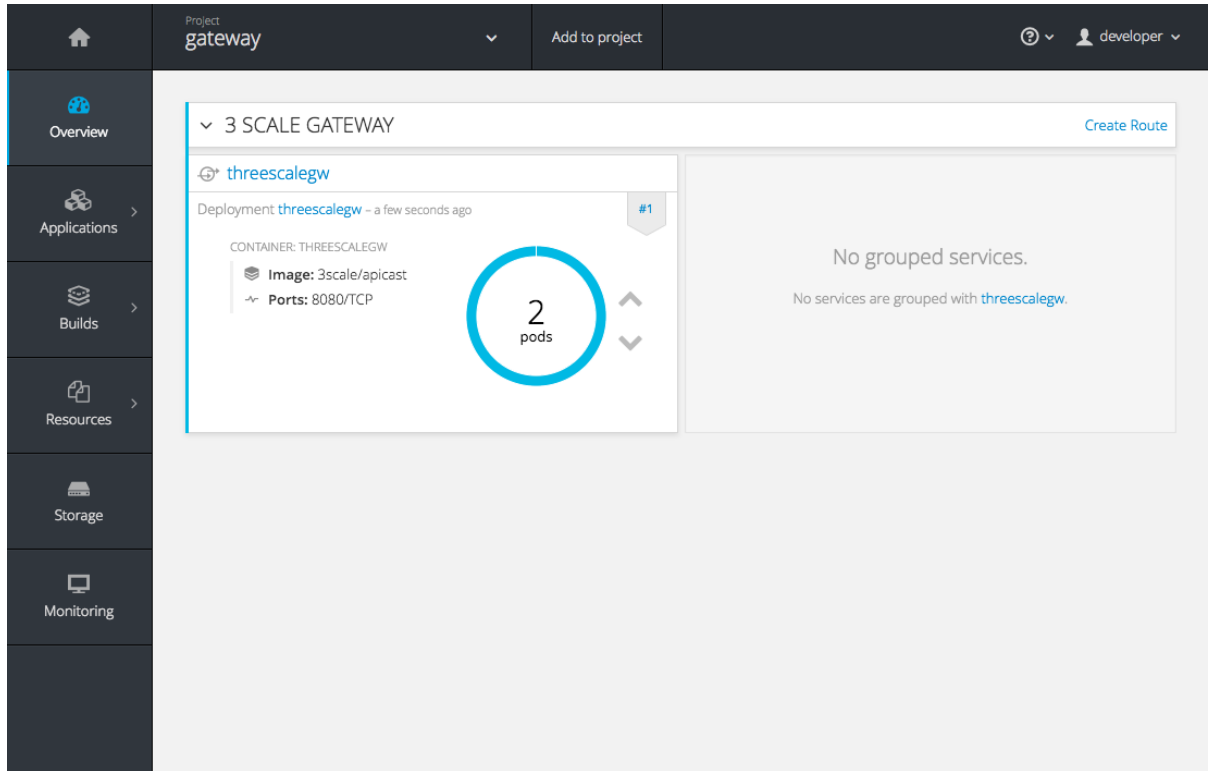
Project
gateway

Add to project

developer

Overview

Applications

Builds

Resources

Storage

Monitoring

3 SCALE GATEWAY

Create Route

threescalegw

Deployment threescalegw – a few seconds ago

#1

CONTAINER: THREESCALEGW

Image: 3scale/apicast

Ports: 8080/TCP

2
pods

No grouped services.

No services are grouped with threescalegw.